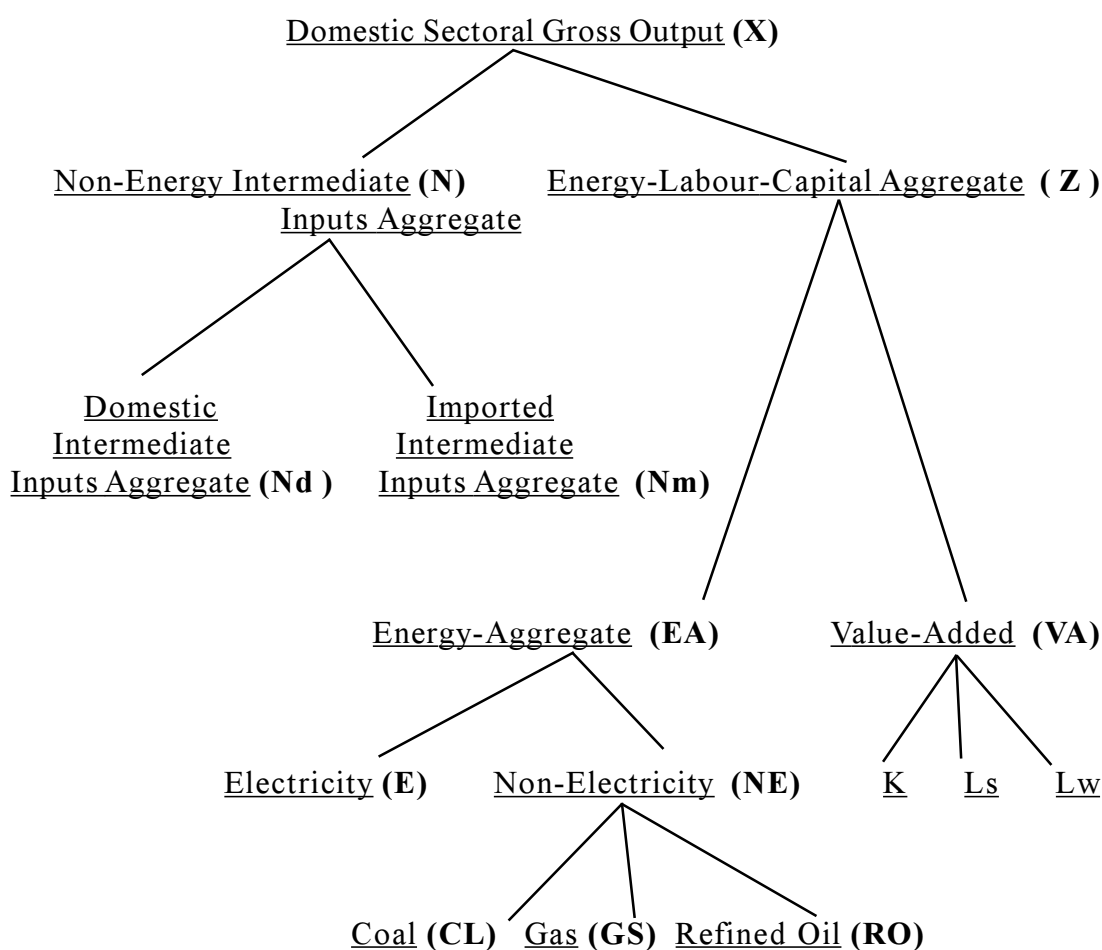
Domestic Sectoral Gross Output (X)

Non-Energy Intermediate (N) Inputs Aggregate

Energy-Labour-Capital Aggregate ( Z )

Domestic Intermediate Inputs Aggregate (Nd )

Imported Intermediate Inputs Aggregate (Nm)

Energy-Aggregate (EA)

Value-Added (VA)

Electricity (E)

Non-Electricity (NE)

K

Ls

Lw

Coal (CL)

Gas (GS)

Refined Oil (RO)